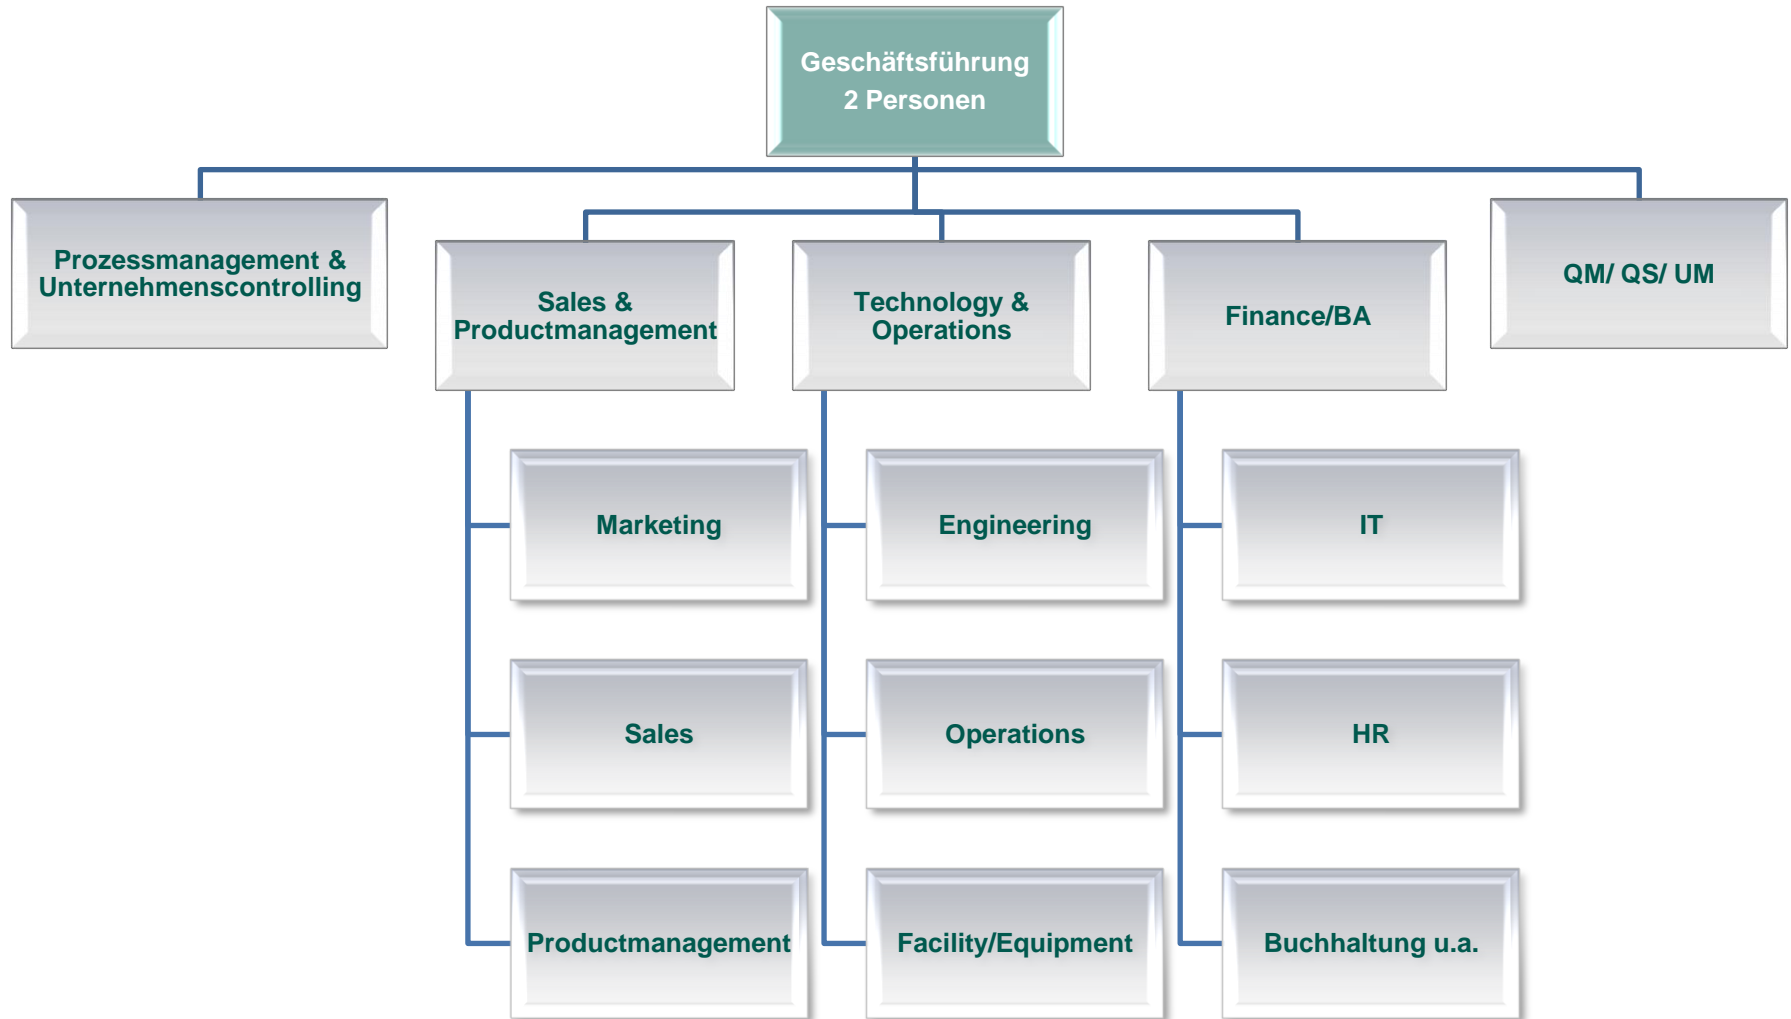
Geschäftsführung
2 Personen

Prozessmanagement & Unternehmenscontrolling

Sales & Productmanagement

Technology & Operations

Finance/BA

QM/ QS/ UM

Marketing

Sales

Productmanagement

Engineering

Operations

Facility/Equipment

IT

HR

Buchhaltung u.a.